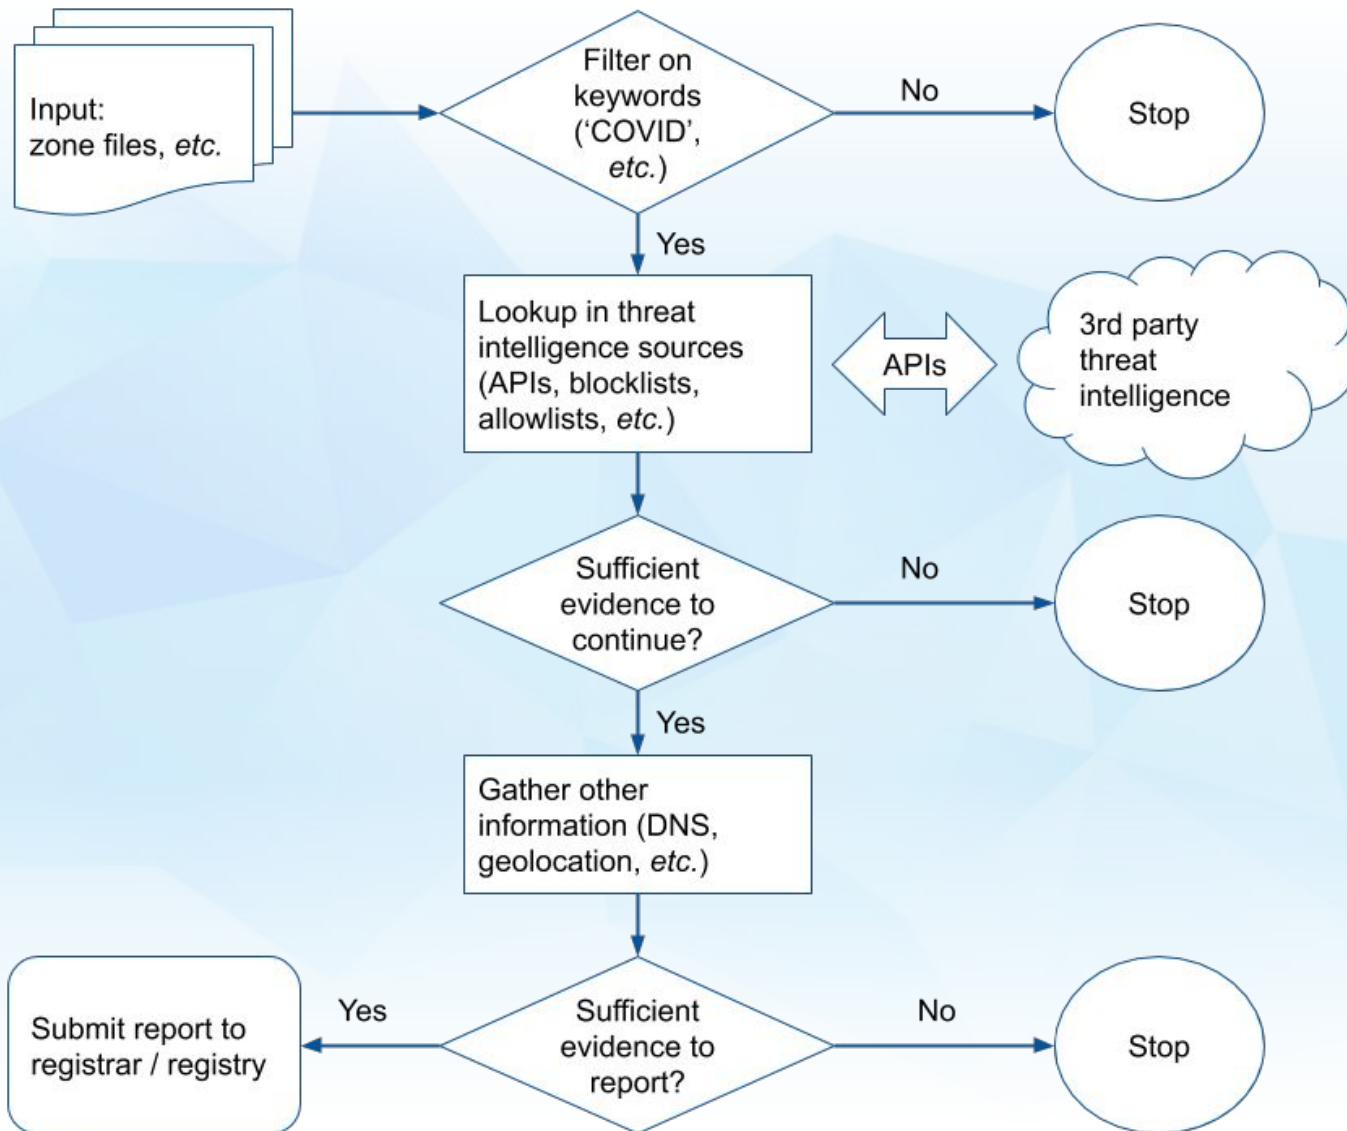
Input:
zone files, etc.

Filter on keywords ('COVID', etc.)

No

Stop

Yes

Lookup in threat intelligence sources (APIs, blocklists, allowlists, etc.)

APIs

3rd party threat intelligence

Sufficient evidence to continue?

No

Stop

Yes

Gather other information (DNS, geolocation, etc.)

Submit report to registrar / registry

Yes

Sufficient evidence to report?

No

Stop